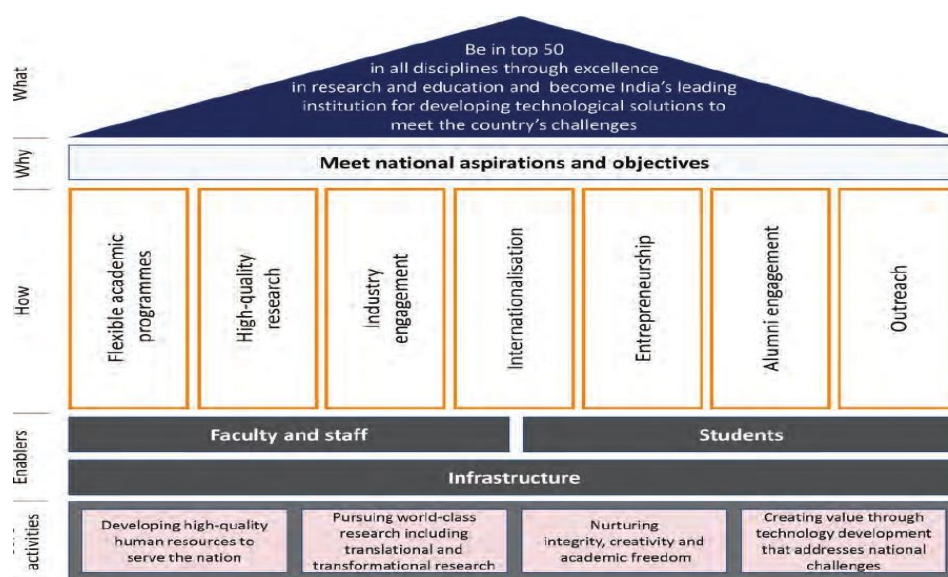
What

Be in top 50 in all disciplines through excellence in research and education and become India's leading institution for developing technological solutions to meet the country's challenges

Why

Meet national aspirations and objectives

How

Flexible academic programmes

High-quality research

Industry engagement

Internationalisation

Entrepreneurship

Alumni engagement

Outreach

Enablers

Faculty and staff

Students

Infrastructure

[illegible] activities

Developing high-quality human resources to serve the nation

Pursuing world-class research including translational and transformational research

Nurturing integrity, creativity and academic freedom

Creating value through technology development that addresses national challenges